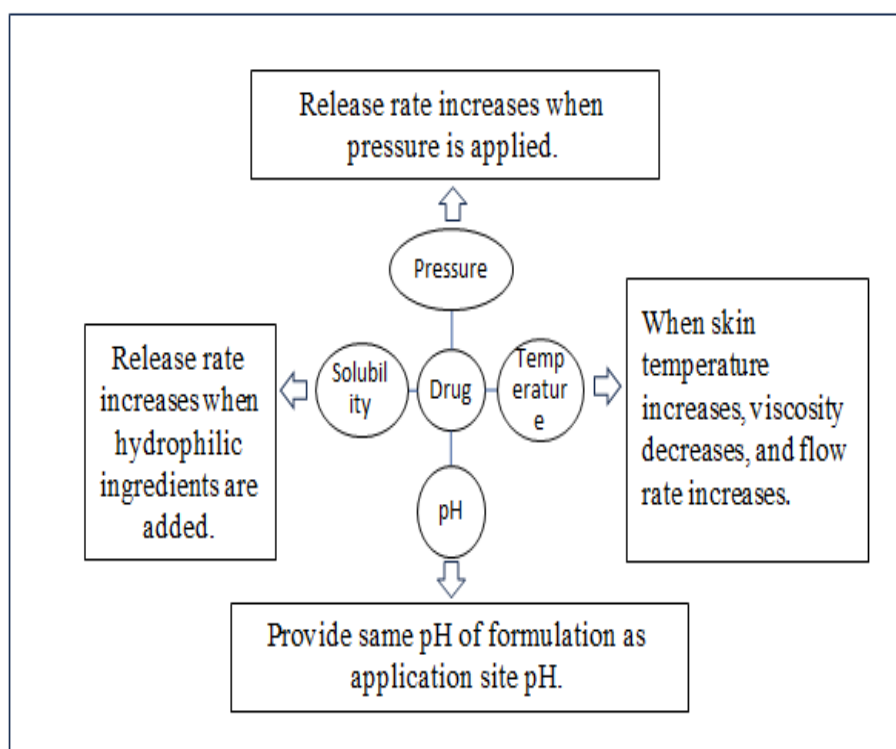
Release rate increases when pressure is applied.

Pressure

Release rate increases when hydrophilic ingredients are added.

Solubility

Drug

Temperature

When skin temperature increases, viscosity decreases, and flow rate increases.

pH

Provide same pH of formulation as application site pH.